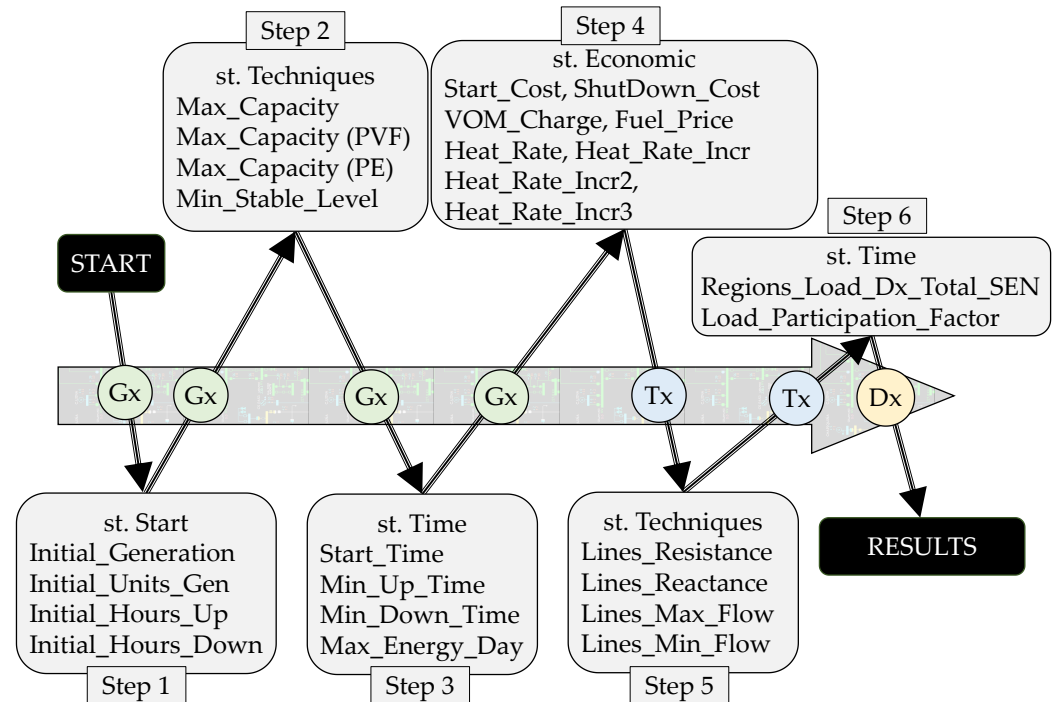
Step 2
st. Techniques
Max_Capacity
Max_Capacity (PVF)
Max_Capacity (PE)
Min_Stable_Level

Step 4
st. Economic
Start_Cost, ShutDown_Cost
VOM_Charge, Fuel_Price
Heat_Rate, Heat_Rate_Incr
Heat_Rate_Incr2,
Heat_Rate_Incr3

Step 6
st. Time
Regions_Load_Dx_Total_SEN
Load_Participation_Factor

START

Gx Gx Gx Gx Tx Tx Dx

st. Start
Initial_Generation
Initial_Units_Gen
Initial_Hours_Up
Initial_Hours_Down
Step 1

st. Time
Start_Time
Min_Up_Time
Min_Down_Time
Max_Energy_Day
Step 3

st. Techniques
Lines_Resistance
Lines_Reactance
Lines_Max_Flow
Lines_Min_Flow
Step 5

RESULTS